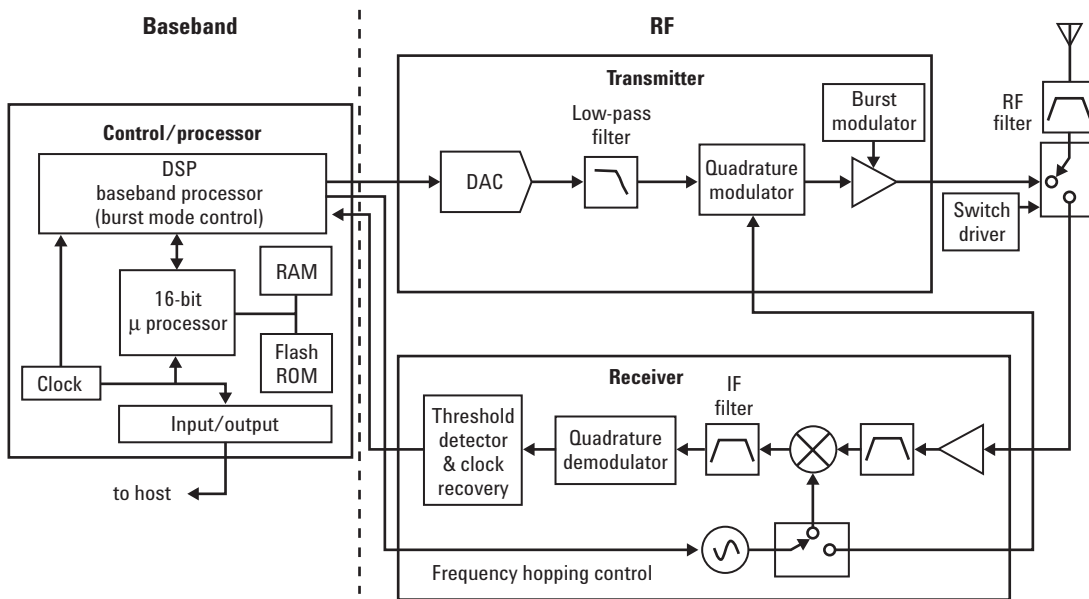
Baseband

RF

Transmitter

Control/processor

DSP baseband processor (burst mode control)

DAC

Low-pass filter

Quadrature modulator

Burst modulator

RF filter

Switch driver

RAM

16-bit μ processor

Flash ROM

Clock

Input/output

to host

Receiver

Threshold detector & clock recovery

Quadrature demodulator

IF filter

Frequency hopping control